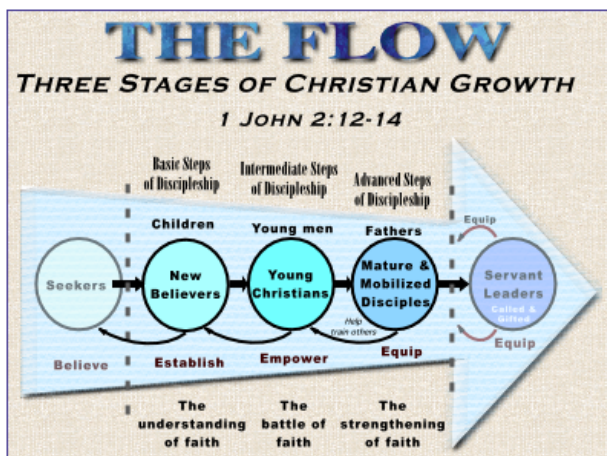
THE FLOW
THREE STAGES OF CHRISTIAN GROWTH
1 JOHN 2:12-14

Basic Steps of Discipleship

Intermediate Steps of Discipleship

Advanced Steps of Discipleship

Children

Young men

Fathers

Equip

Seekers

New Believers

Young Christians

Mature & Mobilized Disciples

Servant Leaders

Called & Gifted

Help train others

Equip

Believe

Establish

Empower

Equip

The understanding of faith

The battle of faith

The strengthening of faith